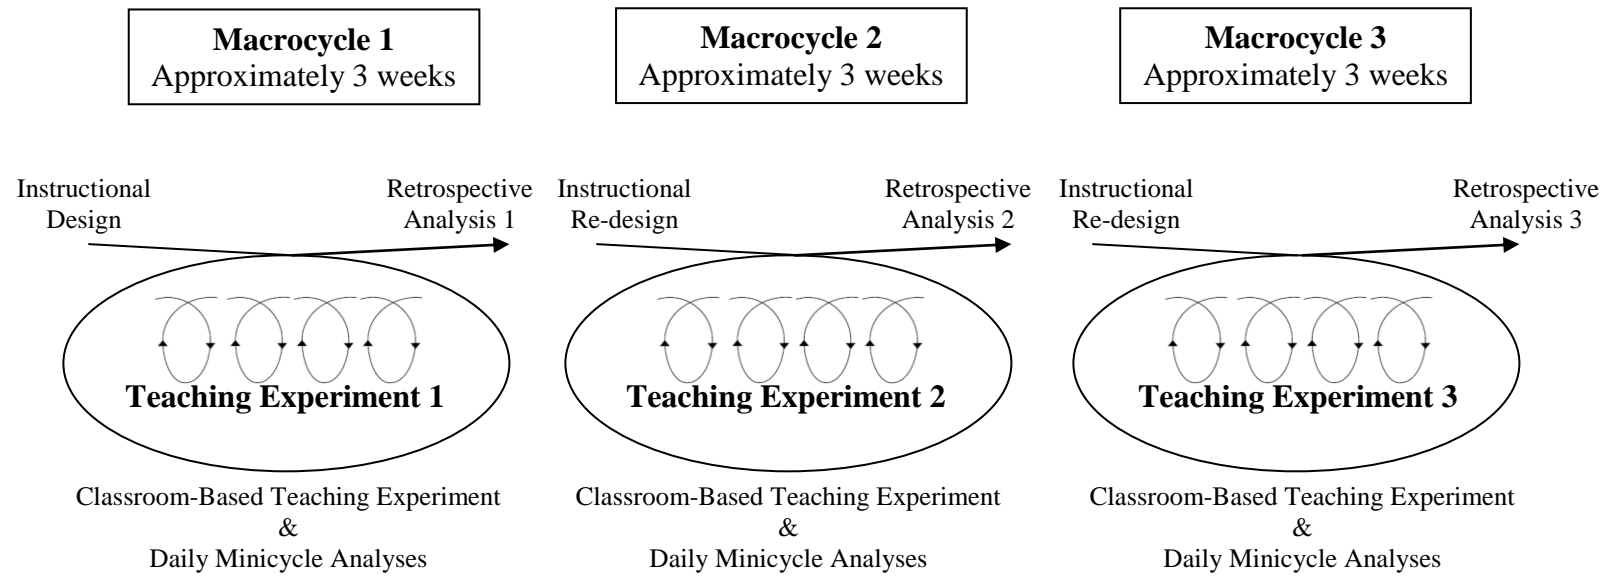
**Macrocycle 1**
Approximately 3 weeks

Instructional Design

Retrospective Analysis 1

**Teaching Experiment 1**

Classroom-Based Teaching Experiment
&
Daily Minicycle Analyses

**Macrocycle 2**
Approximately 3 weeks

Instructional Re-design

Retrospective Analysis 2

**Teaching Experiment 2**

Classroom-Based Teaching Experiment
&
Daily Minicycle Analyses

**Macrocycle 3**
Approximately 3 weeks

Instructional Re-design

Retrospective Analysis 3

**Teaching Experiment 3**

Classroom-Based Teaching Experiment
&
Daily Minicycle Analyses